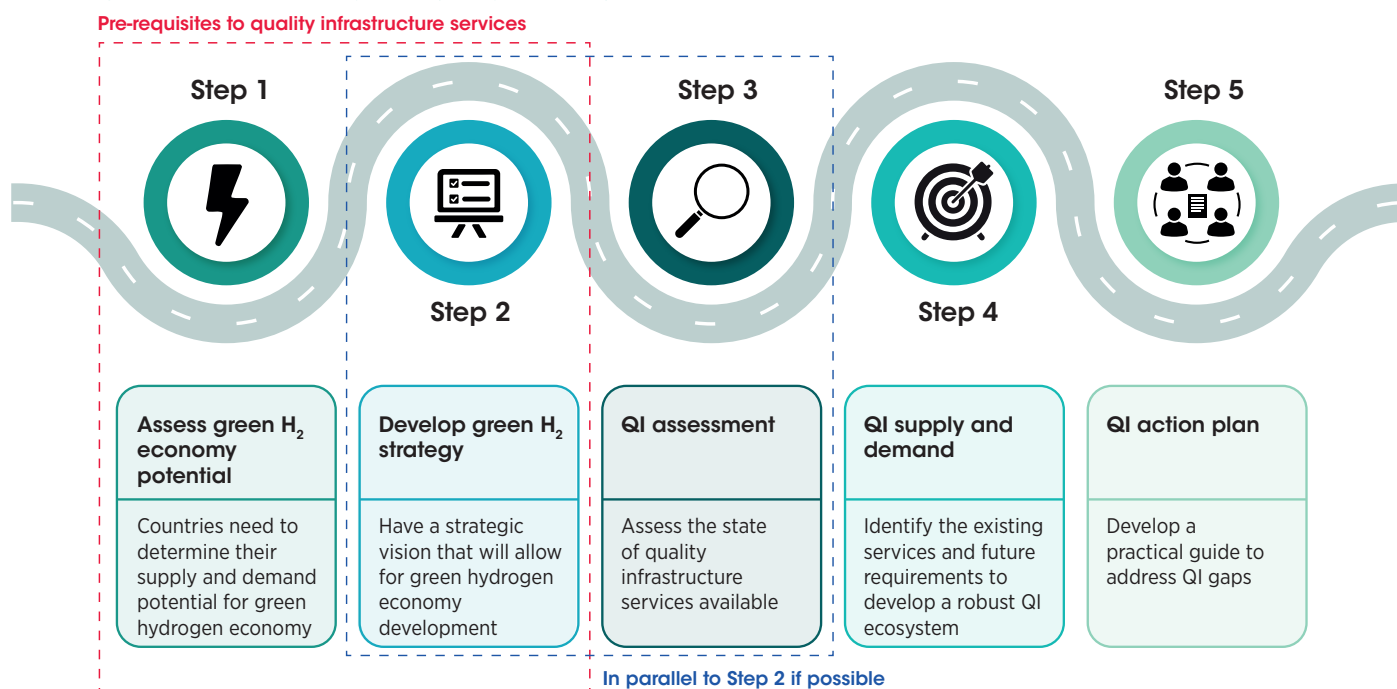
Pre-requisites to quality infrastructure services

Step 1

Step 2

Step 3

Step 4

Step 5

Assess green $H_2$ economy potential

Countries need to determine their supply and demand potential for green hydrogen economy

Develop green $H_2$ strategy

Have a strategic vision that will allow for green hydrogen economy development

QI assessment

Assess the state of quality infrastructure services available

QI supply and demand

Identify the existing services and future requirements to develop a robust QI ecosystem

QI action plan

Develop a practical guide to address QI gaps

In parallel to Step 2 if possible